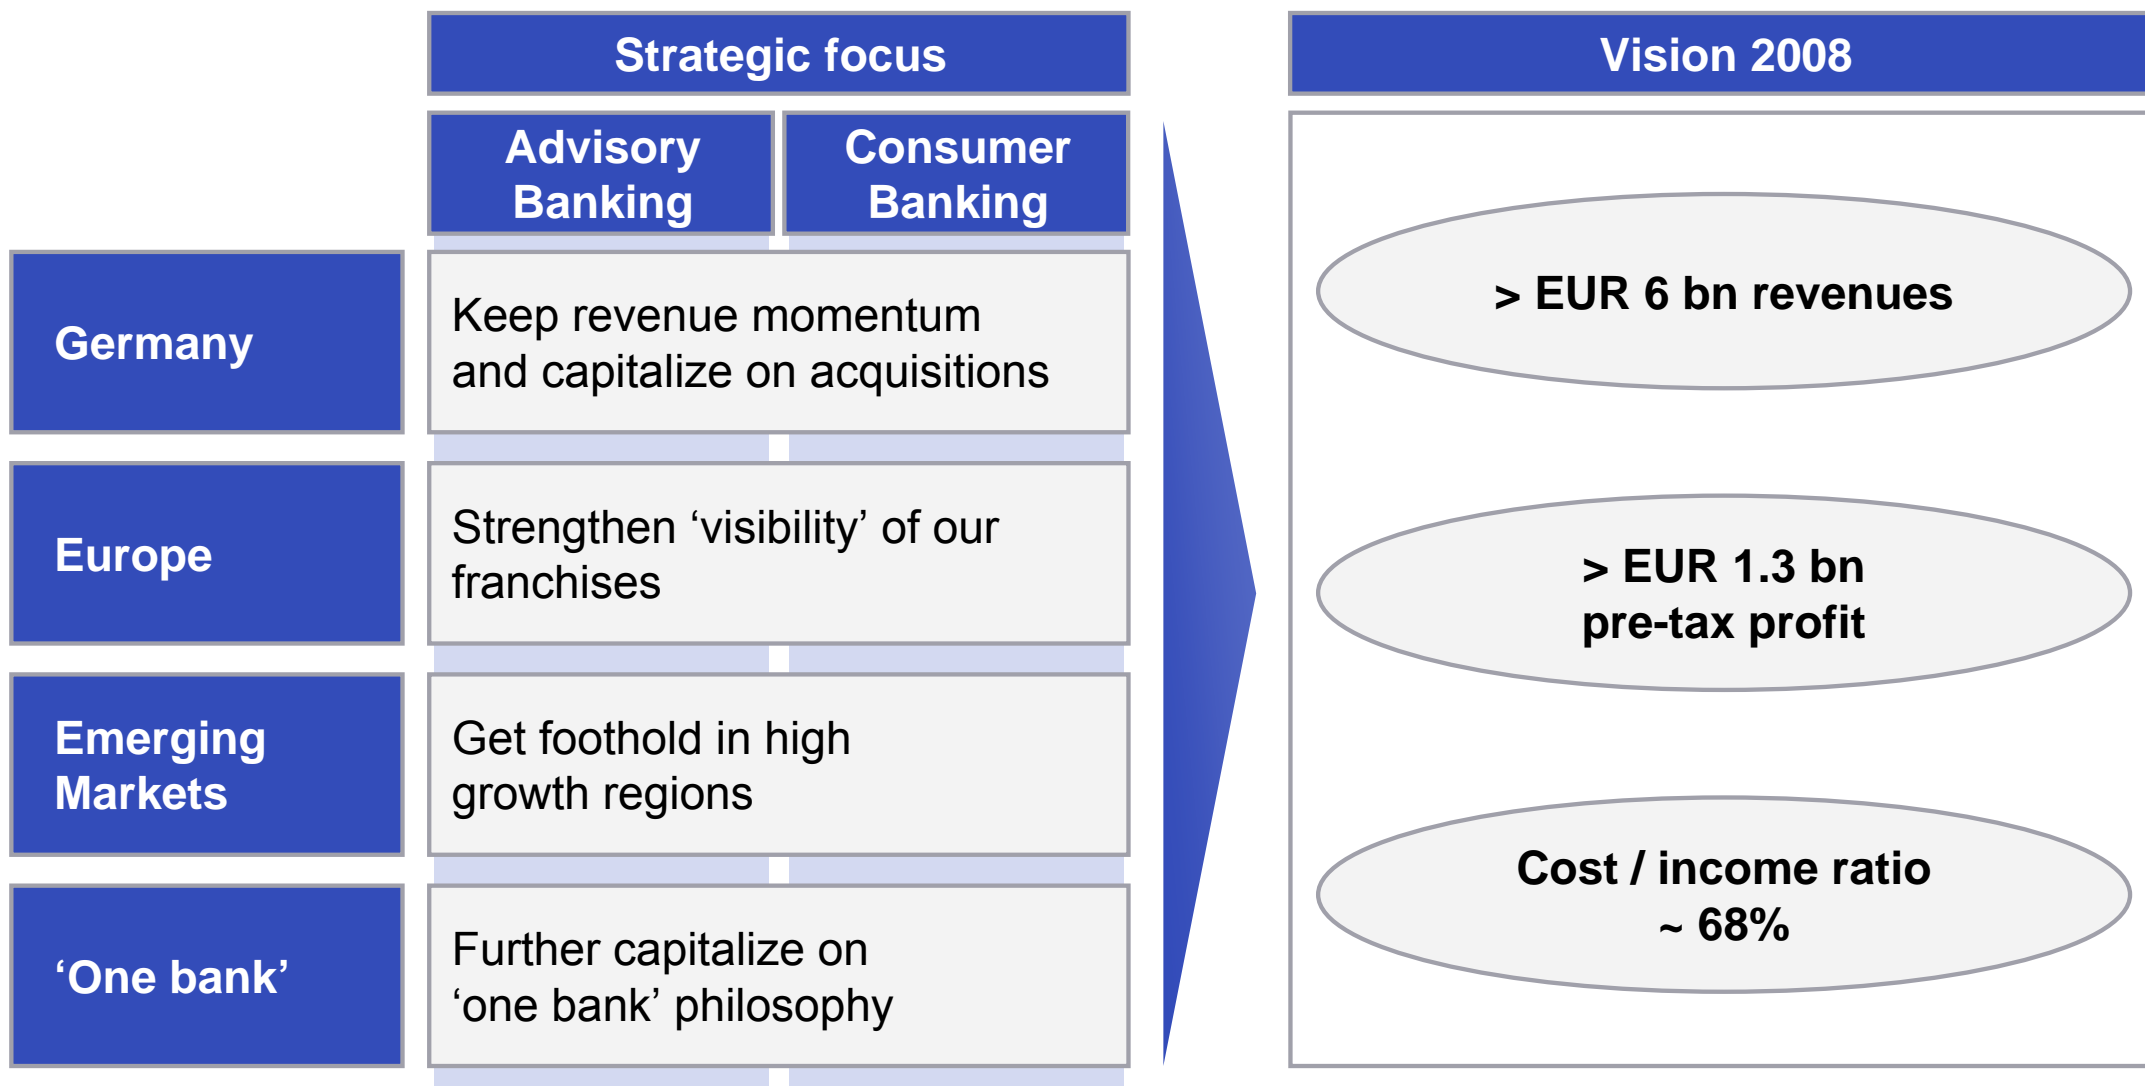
Strategic focus

Advisory Banking

Consumer Banking

Germany

Keep revenue momentum and capitalize on acquisitions

Europe

Strengthen ‘visibility’ of our franchises

Emerging Markets

Get foothold in high growth regions

‘One bank’

Further capitalize on ‘one bank’ philosophy

Vision 2008

> EUR 6 bn revenues

> EUR 1.3 bn pre-tax profit

Cost / income ratio ~ 68%